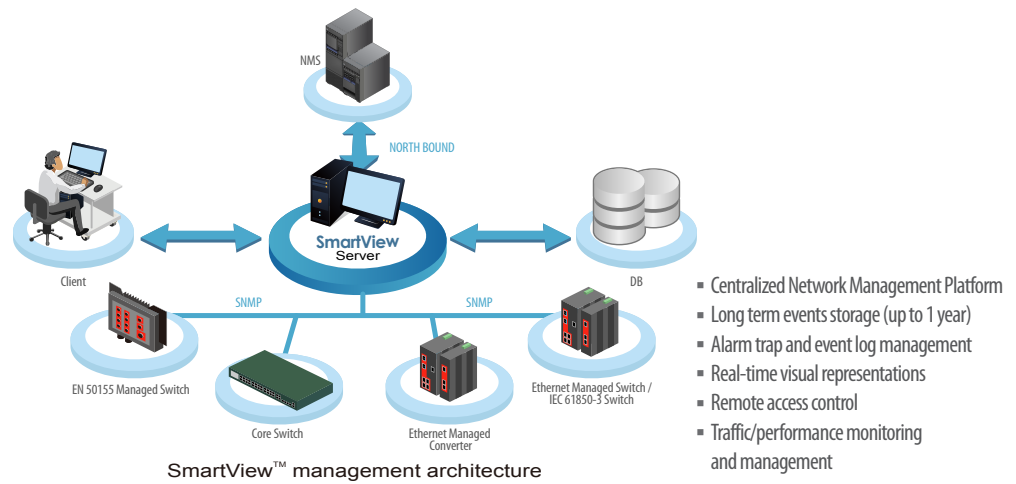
NMS

NORTH BOUND

SmartView Server

Client

DB

SNMP

SNMP

EN 50155 Managed Switch

Core Switch

Ethernet Managed Converter

Ethernet Managed Switch / IEC 61850-3 Switch

SmartView™ management architecture

- Centralized Network Management Platform
- Long term events storage (up to 1 year)
- Alarm trap and event log management
- Real-time visual representations
- Remote access control
- Traffic/performance monitoring and management